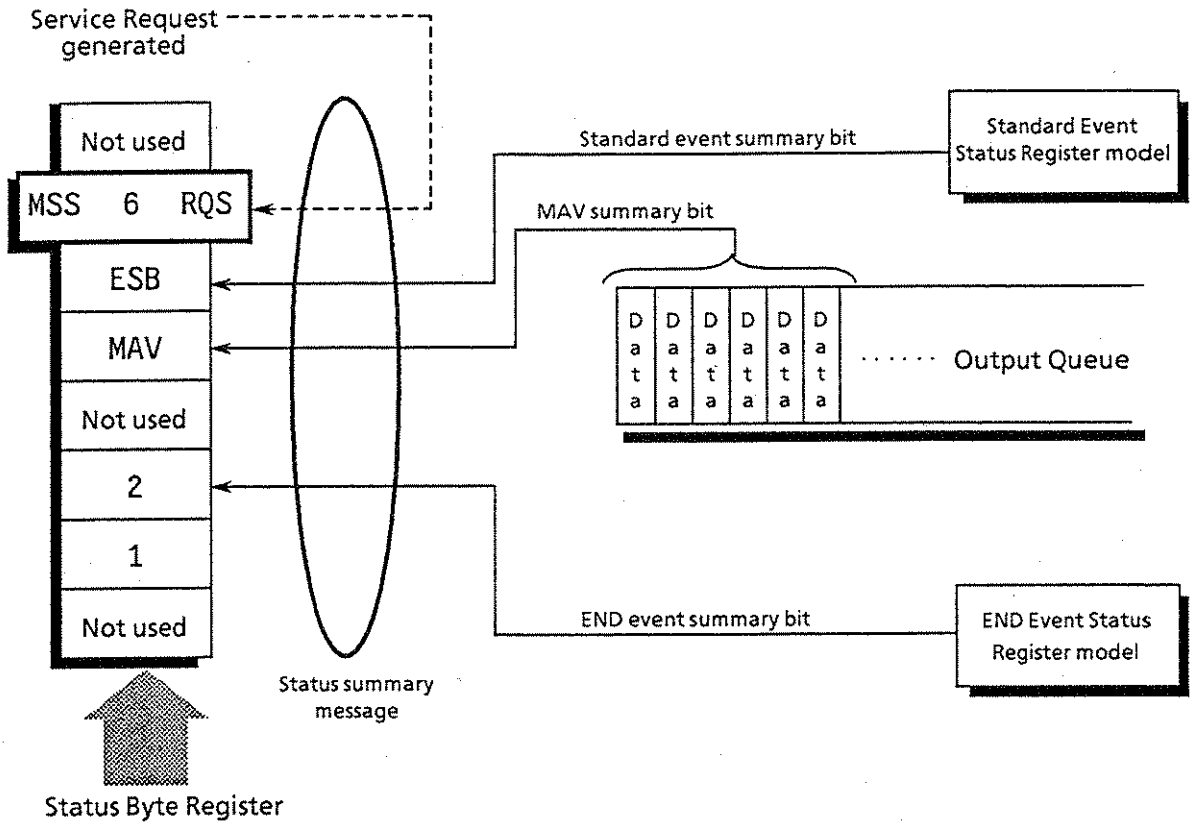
Service Request generated

Not used
MSS 6 RQS
ESB
MAV
Not used
2
1
Not used

Status Byte Register

Status summary message

Standard event summary bit

Standard Event Status Register model

MAV summary bit

D a t a
D a t a
D a t a
D a t a
D a t a
D a t a

Output Queue

END event summary bit

END Event Status Register model